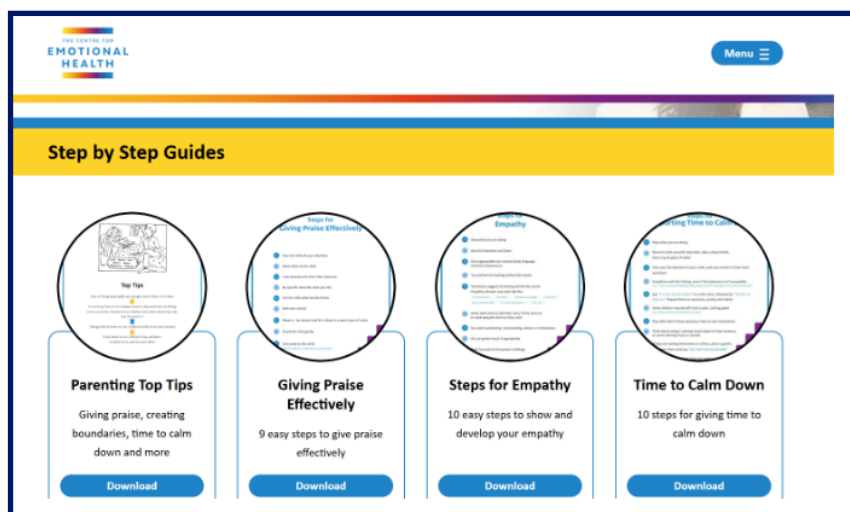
THE CENTRE FOR
EMOTIONAL
HEALTH

Menu

Step by Step Guides

Top Tips

Steps for Giving Praise Effectively

Steps for Empathy

Steps for Giving Time to Calm

Parenting Top Tips

Giving praise, creating boundaries, time to calm down and more

Download

Giving Praise Effectively

9 easy steps to give praise effectively

Download

Steps for Empathy

10 easy steps to show and develop your empathy

Download

Time to Calm Down

10 steps for giving time to calm down

Download